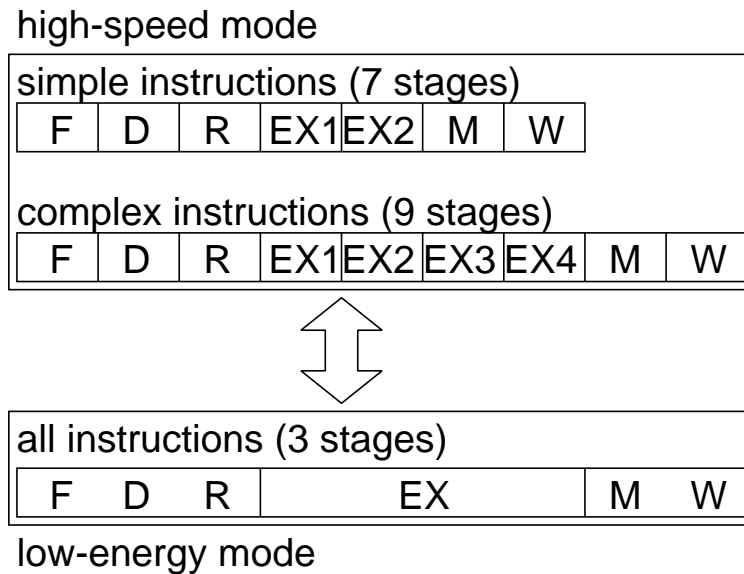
high-speed mode

simple instructions (7 stages)

| F | D | R | EX1 | EX2 | M | W |
|---|---|---|---|---|---|---|

complex instructions (9 stages)

| F | D | R | EX1 | EX2 | EX3 | EX4 | M | W |
|---|---|---|---|---|---|---|---|---|

all instructions (3 stages)

| F D R | EX | M W |
|---|---|---|

low-energy mode